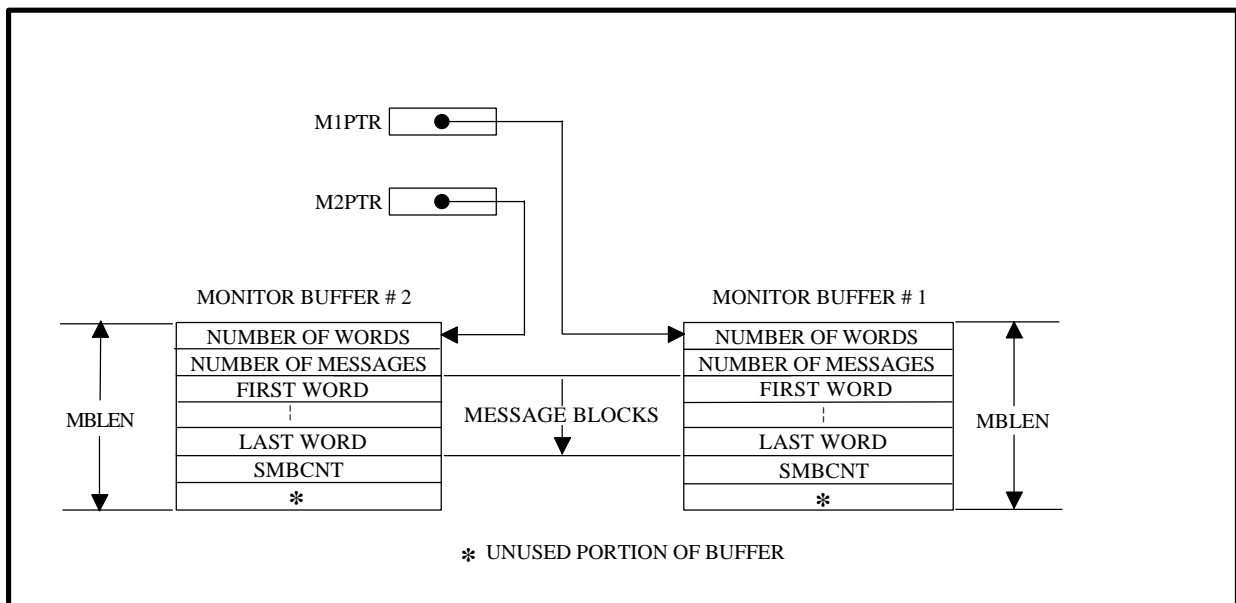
M1PTR

M2PTR

MONITOR BUFFER # 2

| NUMBER OF WORDS |
|---|
| NUMBER OF MESSAGES |
| FIRST WORD |
| ¦ |
| LAST WORD |
| SMBCNT |
| ✻ |

MBLEN

MESSAGE BLOCKS

MONITOR BUFFER # 1

| NUMBER OF WORDS |
|---|
| NUMBER OF MESSAGES |
| FIRST WORD |
| ¦ |
| LAST WORD |
| SMBCNT |
| ✻ |

MBLEN

✻ UNUSED PORTION OF BUFFER